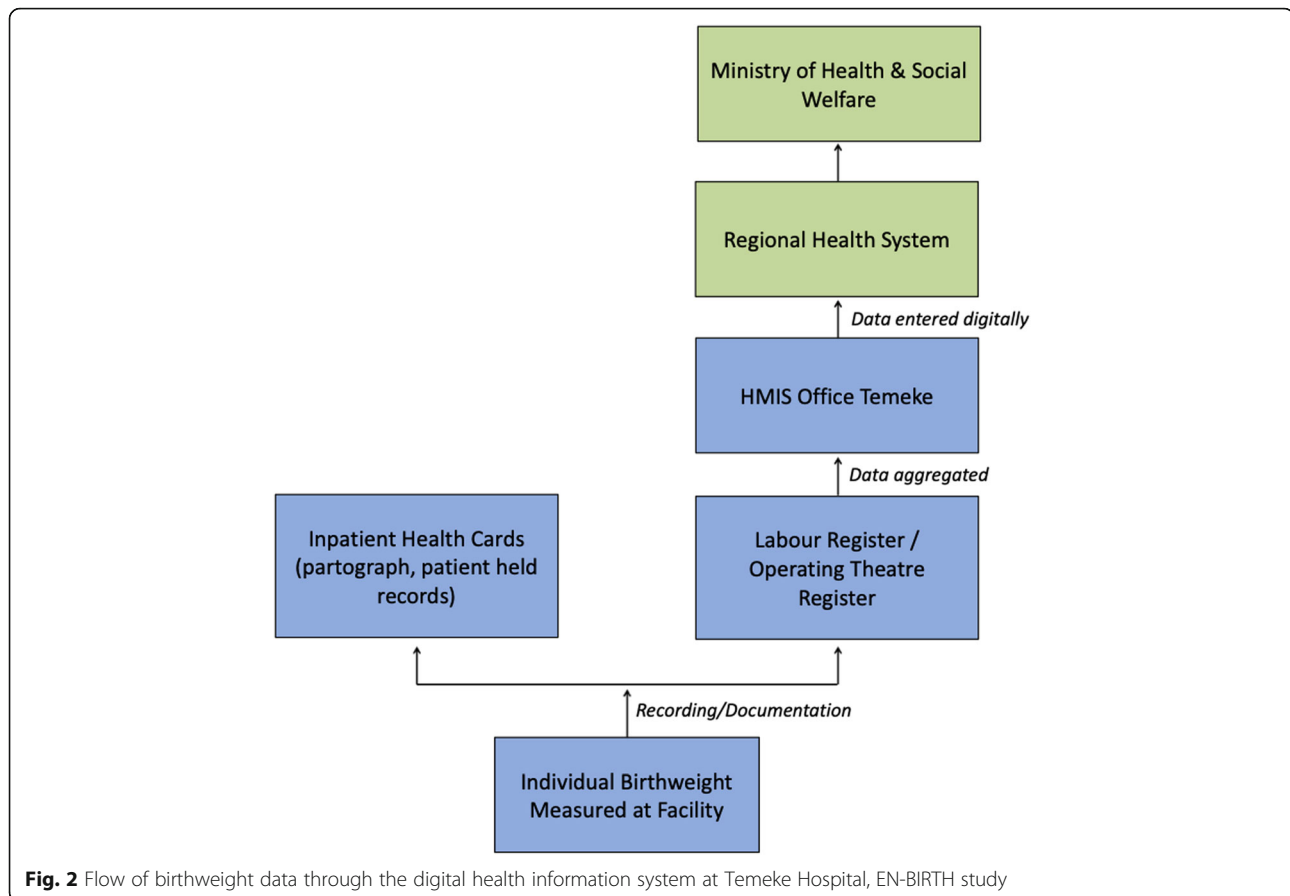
Ministry of Health & Social Welfare

Regional Health System

Data entered digitally

HMIS Office Temeke

Data aggregated

Inpatient Health Cards (partograph, patient held records)

Labour Register / Operating Theatre Register

Recording/Documentation

Individual Birthweight Measured at Facility

**Fig. 2** Flow of birthweight data through the digital health information system at Temeke Hospital, EN-BIRTH study